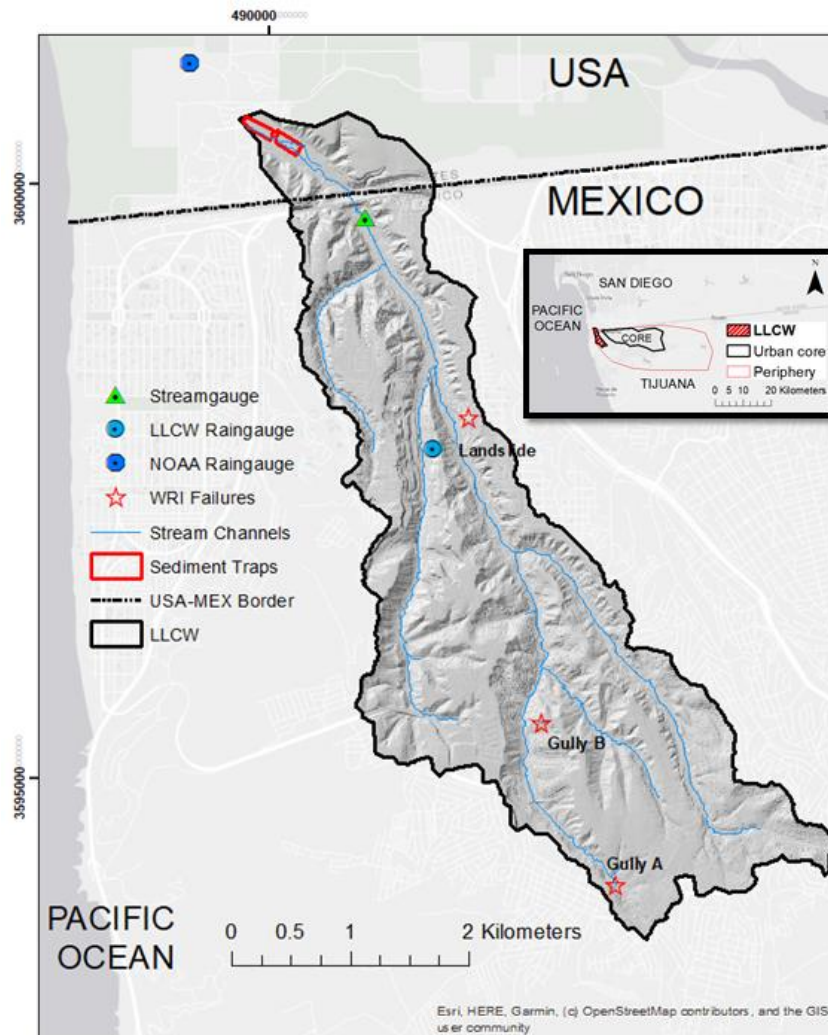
490000

3600000

3595000

USA

MEXICO

SAN DIEGO

PACIFIC OCEAN

CORE

TIJUANA

N

LLCW

Urban core

Periphery

0 5 10 20 Kilometers

Streamgauge

LLCW Raingauge

NOAA Raingauge

WRI Failures

Stream Channels

Sediment Traps

USA-MEX Border

LLCW

Landslide

Gully B

Gully A

PACIFIC OCEAN

0 0.5 1 2 Kilometers

Esri, HERE, Garmin, (c) OpenStreetMap contributors, and the GIS user community